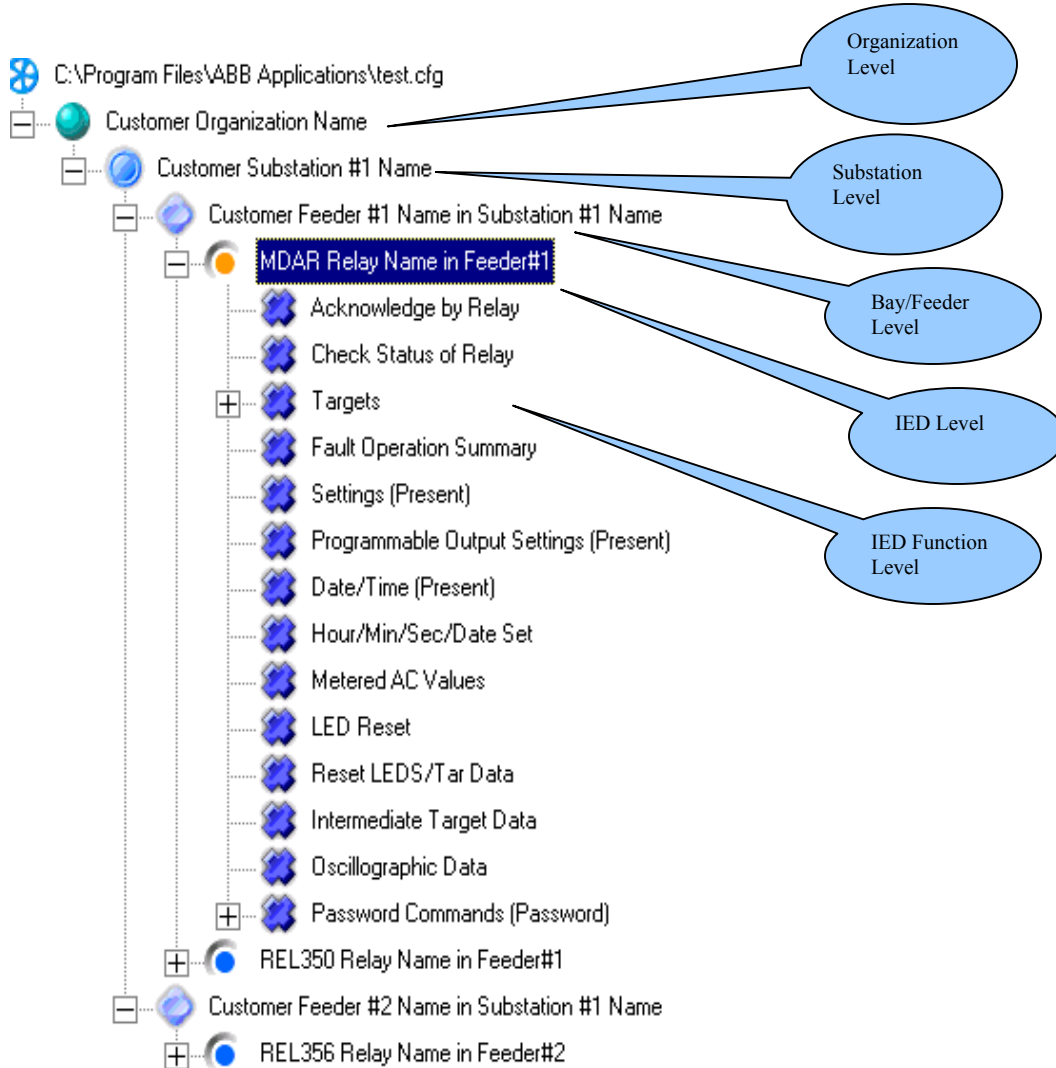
C:\Program Files\ABB Applications\test.cfg

Customer Organization Name

Customer Substation #1 Name

Customer Feeder #1 Name in Substation #1 Name

MDAR Relay Name in Feeder#1

Acknowledge by Relay

Check Status of Relay

Targets

Fault Operation Summary

Settings (Present)

Programmable Output Settings (Present)

Date/Time (Present)

Hour/Min/Sec/Date Set

Metered AC Values

LED Reset

Reset LEDS/Tar Data

Intermediate Target Data

Oscillographic Data

Password Commands (Password)

REL350 Relay Name in Feeder#1

Customer Feeder #2 Name in Substation #1 Name

REL356 Relay Name in Feeder#2

Organization Level

Substation Level

Bay/Feeder Level

IED Level

IED Function Level